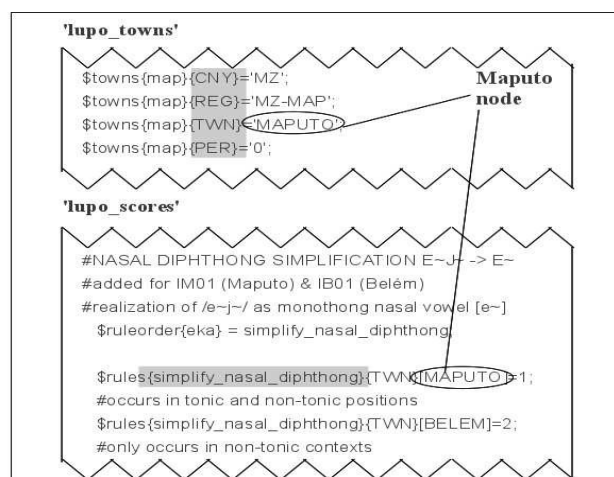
'lupo_towns'

$towns{map}{CNY}='MZ';
$towns{map}{REG}='MZ-MAP';
$towns{map}{TWN}='MAPUTO';
$towns{map}{PER}='0';

Maputo node

'lupo_scores'

#NASAL DIPHTHONG SIMPLIFICATION E~J~ -> E~
#added for IM01 (Maputo) & IB01 (Belém)
#realization of /e~j~/ as monothong nasal vowel [e~]
$ruleorder{eka} = simplify_nasal_diphthong;

$rules{simplify_nasal_diphthong}{TWN}[MAPUTO]=1;
#occurs in tonic and non-tonic positions
$rules{simplify_nasal_diphthong}{TWN}[BELEM]=2;
#only occurs in non-tonic contexts